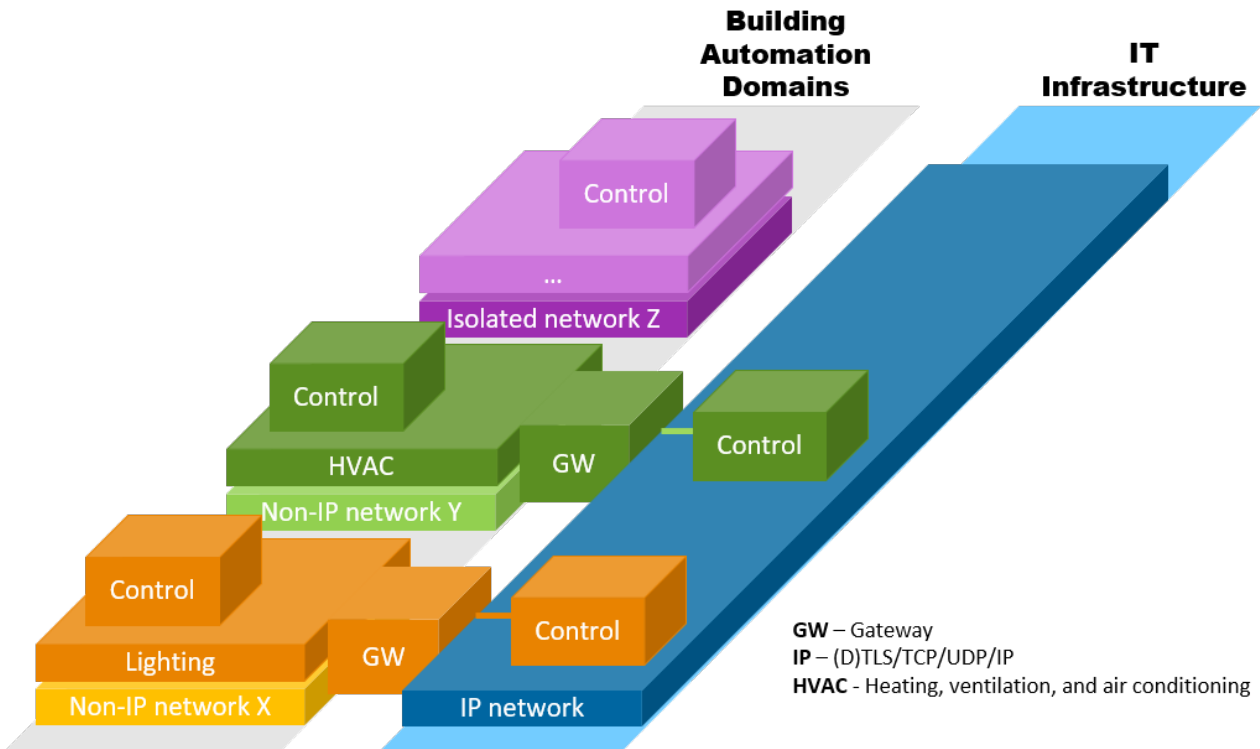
Building Automation Domains

IT Infrastructure

Control

...

Isolated network Z

Control

HVAC

GW

Control

Non-IP network Y

Control

Lighting

GW

Control

Non-IP network X

IP network

**GW** – Gateway
**IP** – (D)TLS/TCP/UDP/IP
**HVAC** - Heating, ventilation, and air conditioning